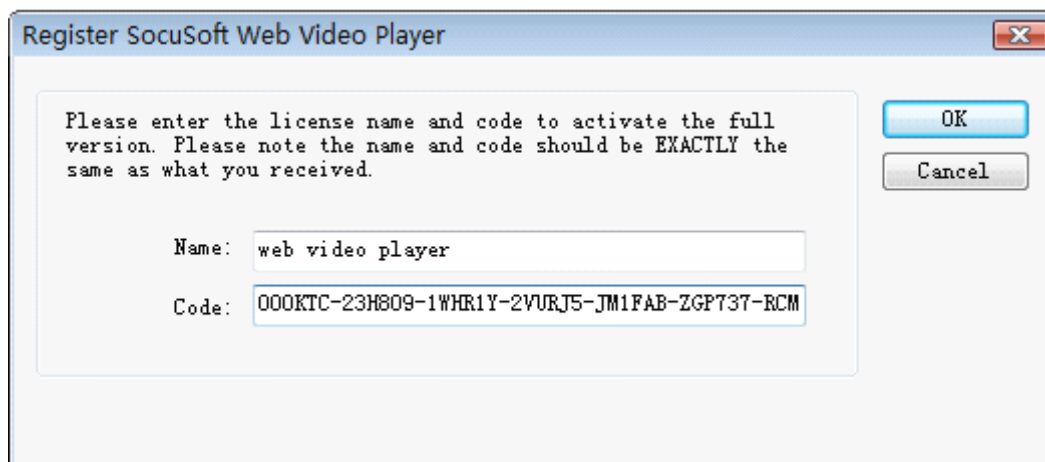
Register SocuSoft Web Video Player

Please enter the license name and code to activate the full version. Please note the name and code should be EXACTLY the same as what you received.

OK

Cancel

Name: web video player

Code: 000KTC-23H809-1WHR1Y-2VURJ5-JM1FAB-ZGP737-RCM